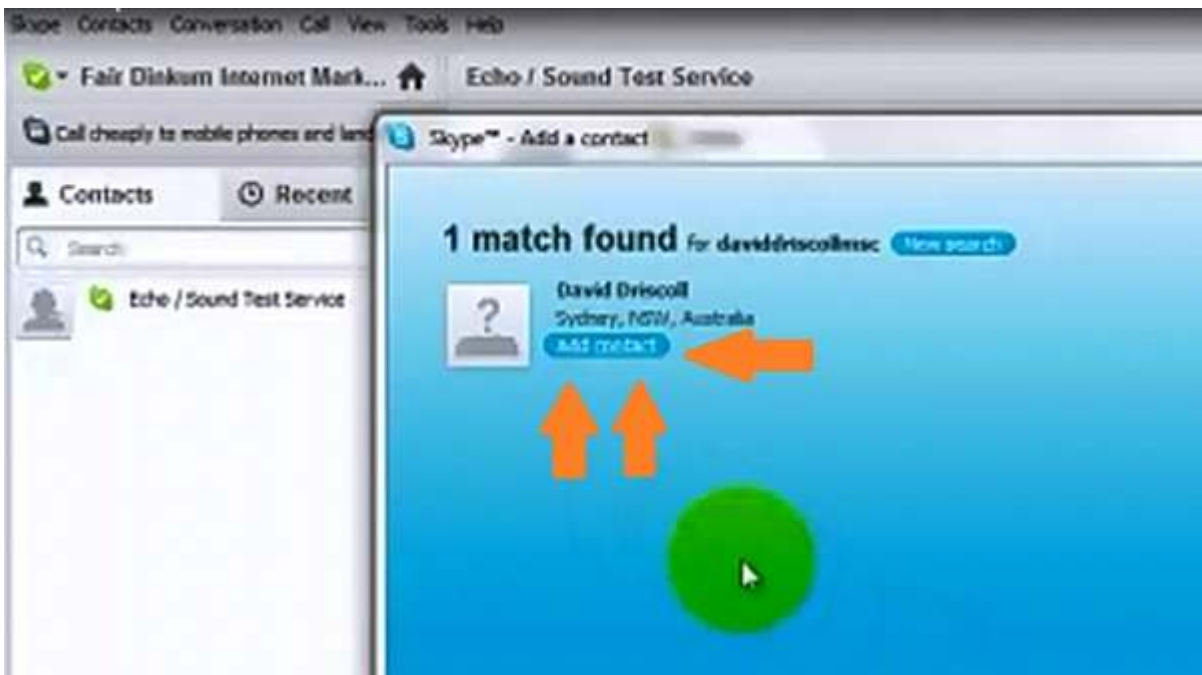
Skype Contacts Conversation Call View Tools Help

Fair Dinkum Internet Mark...

Echo / Sound Test Service

Call cheaply to mobile phones and land

Skype™ - Add a contact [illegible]

Contacts

Recent

Search

Echo / Sound Test Service

1 match found for daviddriscollmsc

New search

David Driscoll

Sydney, NSW, Australia

Add contact